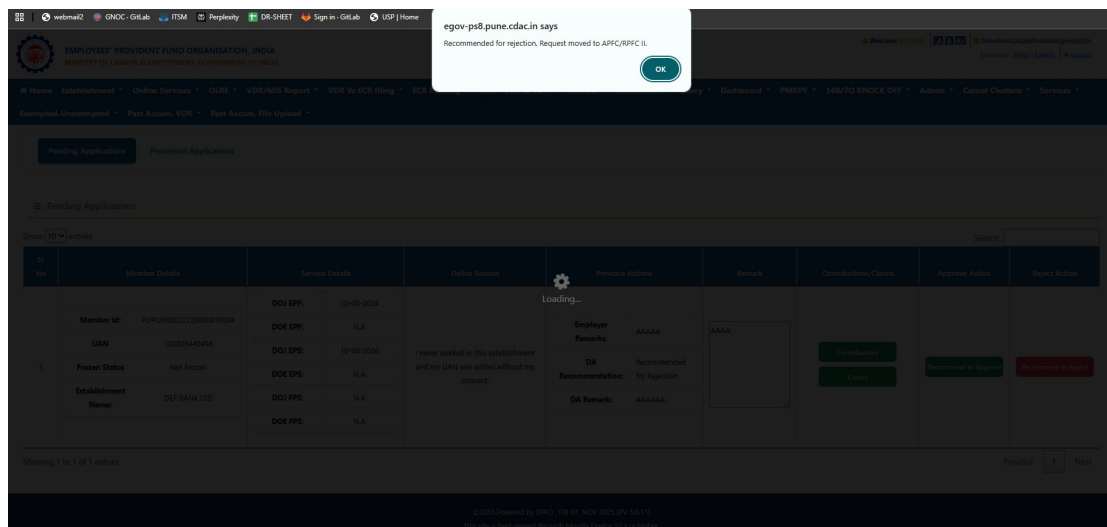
webmail2 GNOC · GitLab ITSM Perplexity DR-SHEET Sign in · GitLab USP | Home

egov-ps8.pune.cdac.in says
Recommended for rejection. Request moved to APFC/RPFC II.
OK

EMPLOYEES' PROVIDENT FUND ORGANISATION, INDIA
MINISTRY OF LABOUR & EMPLOYMENT, GOVERNMENT OF INDIA

Home Establishment Online Services OLRE VDR/MIS Report VDR Vs ECR filing ECR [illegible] Dashboard PMRPY 14B/7Q KNOCK OFF Admin Cancel Challans Services
Exempted-Unexempted Post Accum. VDR Post Accum. File Upload

Pending Applications Processed Applications

Pending Applications

Show 10 entries Search:

| Sr No | Member Details | | Service Details | | Delink Reason | Previous Actions | | Remark | Contributions/Claims | Approve Action | Reject Action |
|---|---|---|---|---|---|---|---|---|---|---|---|
| 1 | Member Id: | PUPUN00222228000012004 | DOJ EPF: | 10-08-2024 | I never worked in this establishment and my UAN was added without my consent. | Employer Remarks: | AAAAA | AAAA | Contributions / Claims | Recommend to Approve | Recommend to Reject |
| | UAN | 102026445498 | DOE EPF: | N.A | | DA Recommendation: | Recommended for Rejection | | | | |
| | Frozen Status | Not Frozen | DOJ EPS: | 10-08-2024 | | DA Remark: | AAAAAA | | | | |
| | Establishment Name: | DEF BANK LTD | DOE EPS: | N.A | | | | | | | |
| | | | DOJ FPS: | N.A | | | | | | | |
| | | | DOE FPS: | N.A | | | | | | | |

Loading...

Showing 1 to 1 of 1 entries
Previous 1 Next

©2015 Powered by EPFO | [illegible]
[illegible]